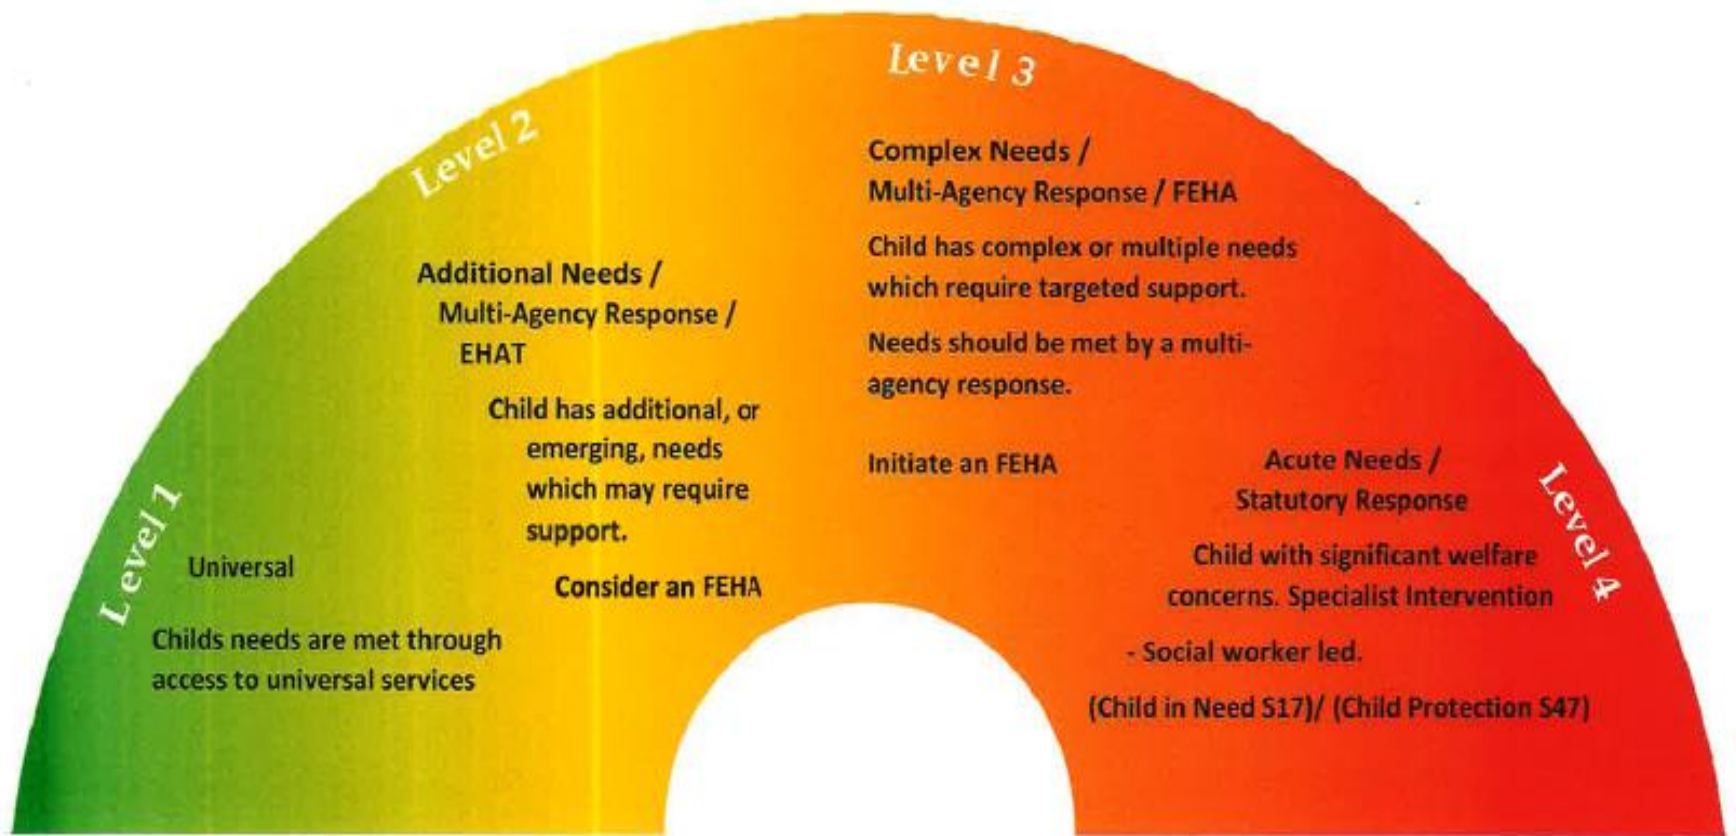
Level 1

Universal

Childs needs are met through access to universal services

Level 2

Additional Needs / Multi-Agency Response / EHAT

Child has additional, or emerging, needs which may require support.

Consider an FEHA

Level 3

Complex Needs / Multi-Agency Response / FEHA

Child has complex or multiple needs which require targeted support.

Needs should be met by a multi-agency response.

Initiate an FEHA

Level 4

Acute Needs / Statutory Response

Child with significant welfare concerns. Specialist Intervention

- Social worker led.

(Child in Need S17)/ (Child Protection S47)